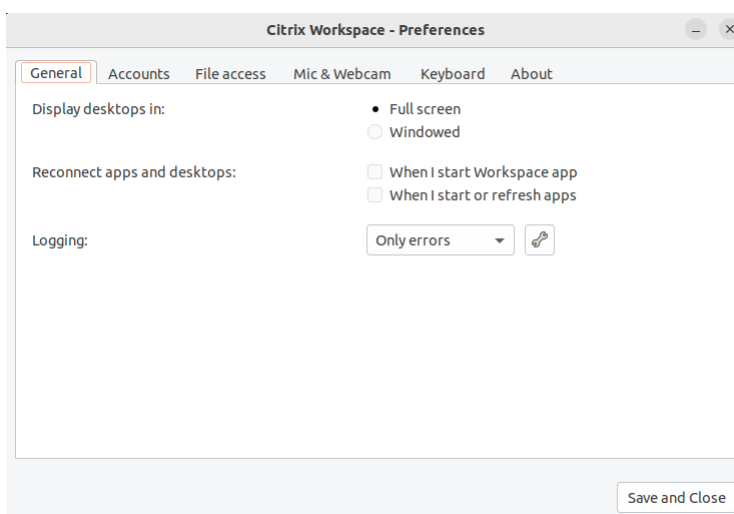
Citrix Workspace - Preferences

General Accounts File access Mic & Webcam Keyboard About

Display desktops in:
Full screen
Windowed

Reconnect apps and desktops:
When I start Workspace app
When I start or refresh apps

Logging:
Only errors

Save and Close